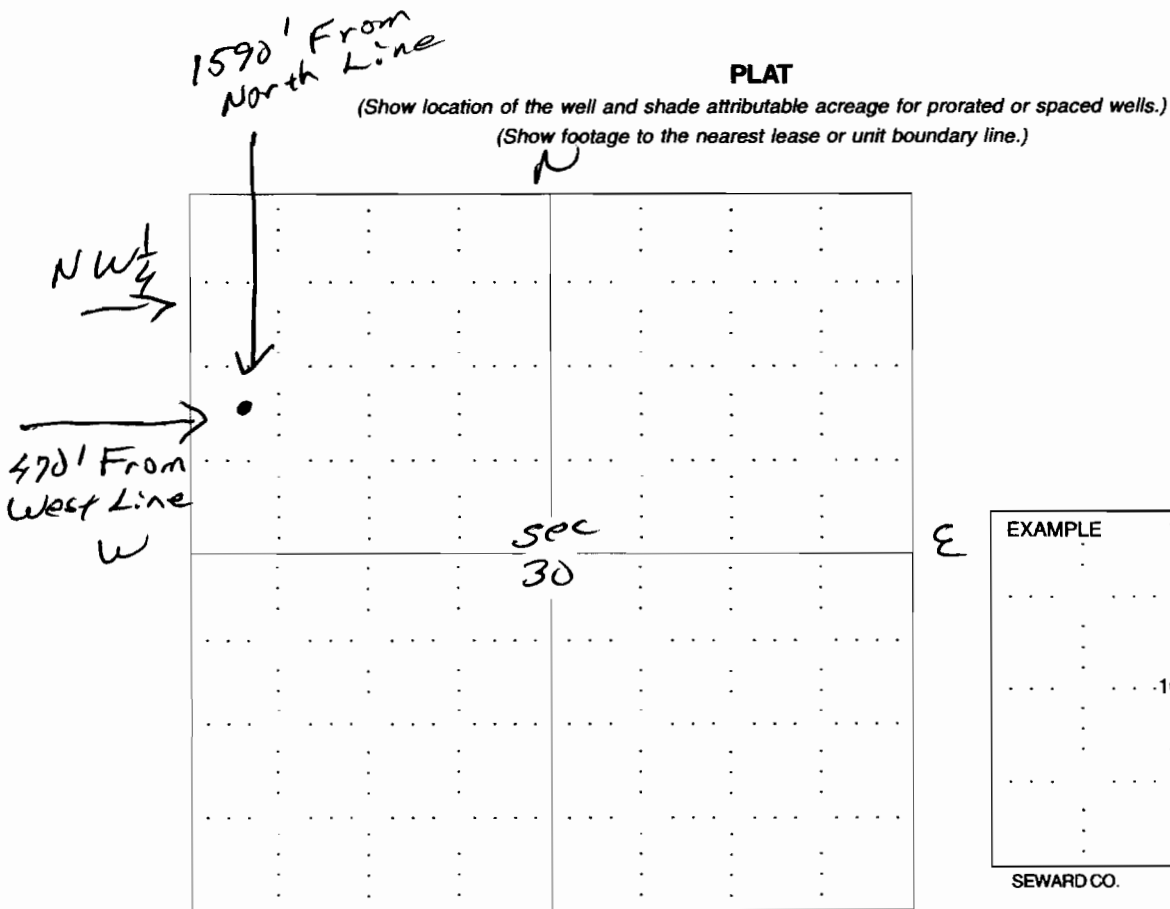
1590' From North Line

PLAT

(Show location of the well and shade attributable acreage for prorated or spaced wells.)

(Show footage to the nearest lease or unit boundary line.)

N

NW$\frac{1}{4}$

470' From West Line

W

Sec 30

E

EXAMPLE

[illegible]

SEWARD CO.